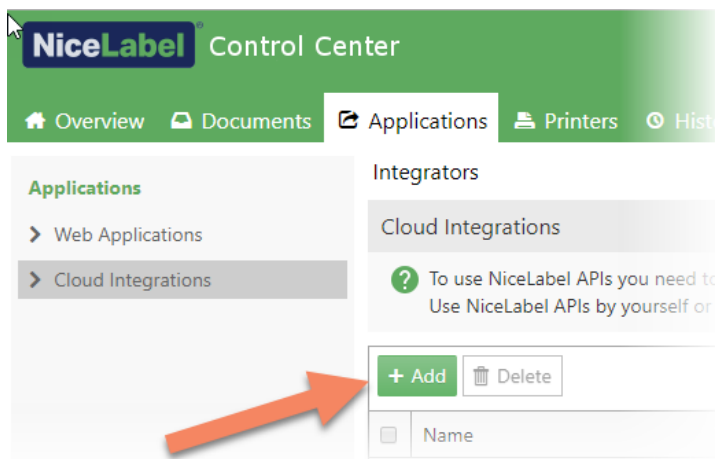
NiceLabel® Control Center

Overview Documents Applications Printers Hist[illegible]

Applications

Web Applications

Cloud Integrations

Integrators

Cloud Integrations

To use NiceLabel APIs you need t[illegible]
Use NiceLabel APIs by yourself or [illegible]

+ Add Delete

Name